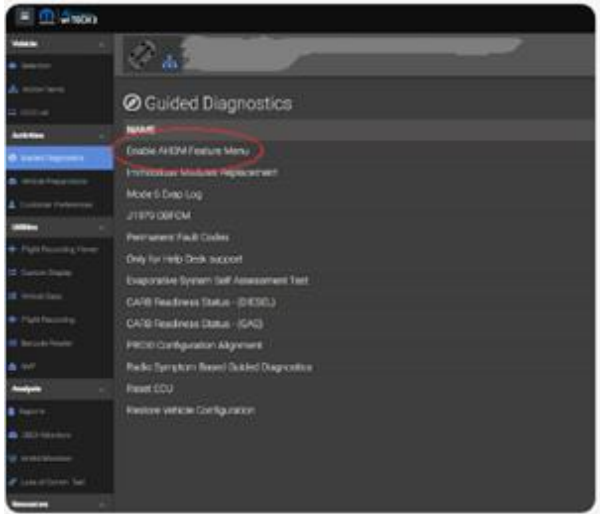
Guided Diagnostics

NAME

Enable AHDM Feature Menu

Immobilizer Modules Replacement

Mode 6 Data Log

J1979 OBFCM

Permanent Fault Codes

Only for Help Desk support

Evaporative System Self Assessment Test

CARB Readiness Status - (DIESEL)

CARB Readiness Status - (GAS)

PROXI Configuration Alignment

Radio Symptom Based Guided Diagnostics

Reset ECU

Restore Vehicle Configuration

Vehicle

Selection

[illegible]

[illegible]

Activities

Guided Diagnostics

Vehicle Preparation

Customer Preferences

Utilities

Flight Recording Viewer

Custom Display

Virtual Data

Flight Recording

Barcode Reader

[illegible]

Analysis

Reports

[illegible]

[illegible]

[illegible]

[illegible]